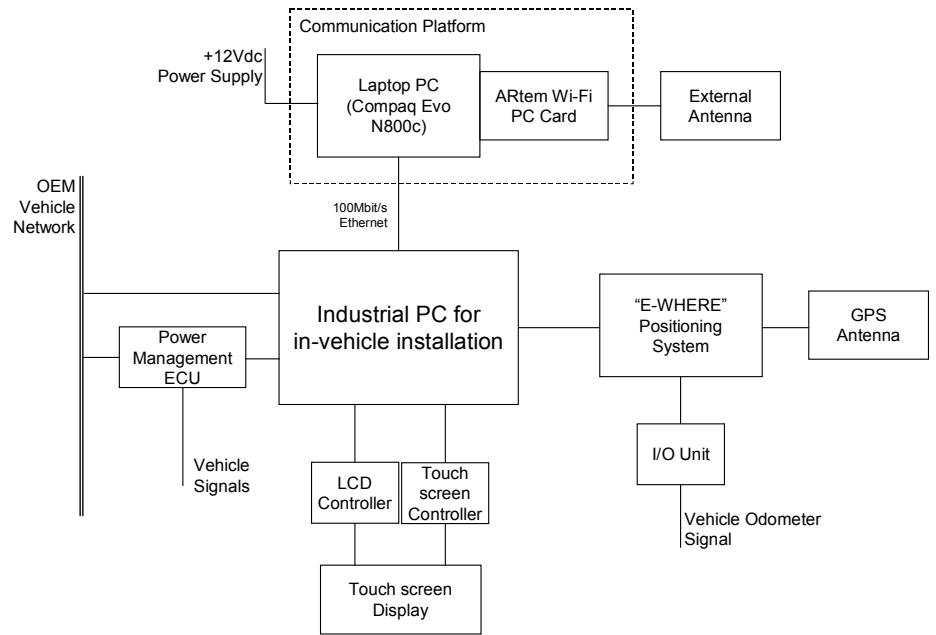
Communication Platform

+12Vdc Power Supply

Laptop PC (Compaq Evo N800c)

ARtem Wi-Fi PC Card

External Antenna

OEM Vehicle Network

100Mbit/s Ethernet

Industrial PC for in-vehicle installation

"E-WHERE" Positioning System

GPS Antenna

Power Management ECU

Vehicle Signals

LCD Controller

Touch screen Controller

Touch screen Display

I/O Unit

Vehicle Odometer Signal